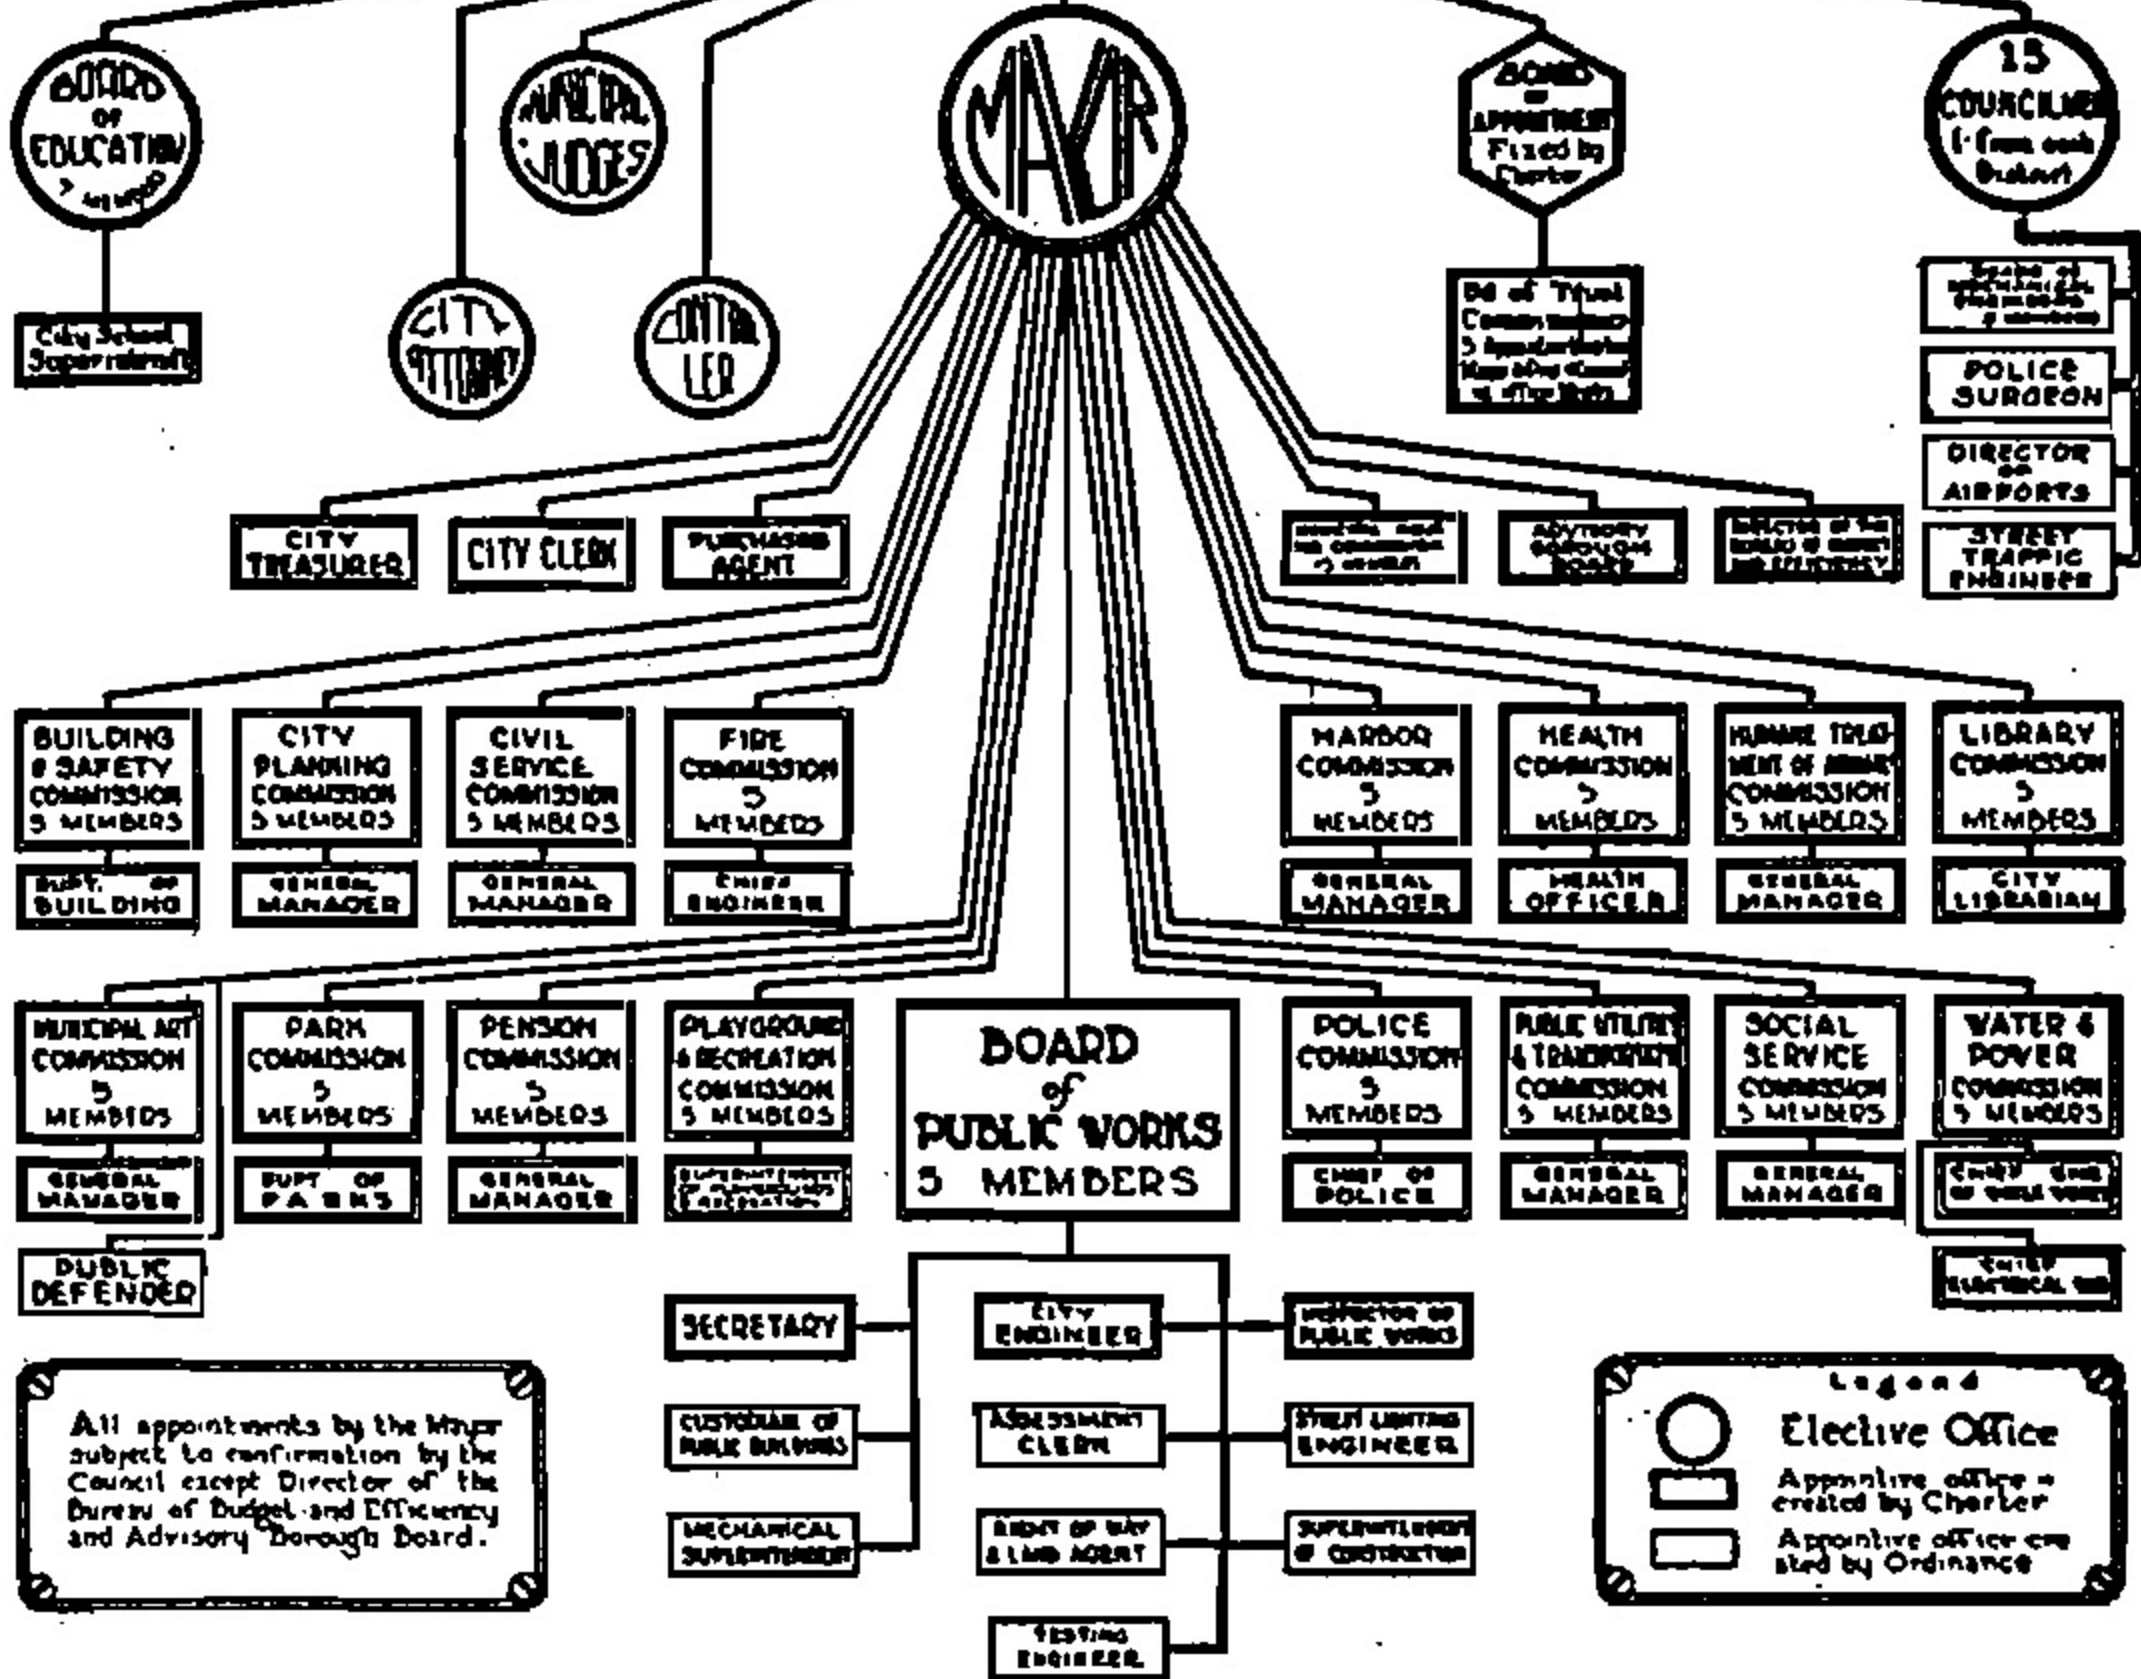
BOARD OF EDUCATION 7 members

MUNICIPAL JUDGES

MAYOR

BOARD of APPOINTMENT Fixed by Charter

15 COUNCILMEN 1 from each District

City School Superintendent

CITY ATTORNEY

CONTROLLER

Bd of Trust Commissioners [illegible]

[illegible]

POLICE SURGEON

DIRECTOR OF AIRPORTS

STREET TRAFFIC ENGINEER

CITY TREASURER

CITY CLERK

PURCHASING AGENT

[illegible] 3 members

ADVISORY BOROUGH BOARD

DIRECTOR of the BUREAU of BUDGET AND EFFICIENCY

BUILDING & SAFETY COMMISSION 5 MEMBERS

SUPT. OF BUILDING

CITY PLANNING COMMISSION 5 MEMBERS

GENERAL MANAGER

CIVIL SERVICE COMMISSION 5 MEMBERS

GENERAL MANAGER

FIRE COMMISSION 5 MEMBERS

CHIEF ENGINEER

HARBOR COMMISSION 5 MEMBERS

GENERAL MANAGER

HEALTH COMMISSION 5 MEMBERS

HEALTH OFFICER

HUMANE TREATMENT OF ANIMALS COMMISSION 5 MEMBERS

GENERAL MANAGER

LIBRARY COMMISSION 5 MEMBERS

CITY LIBRARIAN

MUNICIPAL ART COMMISSION 5 MEMBERS

GENERAL MANAGER

PUBLIC DEFENDER

PARK COMMISSION 5 MEMBERS

SUPT OF PARKS

PENSION COMMISSION 5 MEMBERS

GENERAL MANAGER

PLAYGROUND & RECREATION COMMISSION 5 MEMBERS

SUPERINTENDENT OF PLAYGROUNDS & RECREATION

BOARD of PUBLIC WORKS 5 MEMBERS

POLICE COMMISSION 5 MEMBERS

CHIEF OF POLICE

PUBLIC UTILITIES & TRANSPORTATION COMMISSION 5 MEMBERS

GENERAL MANAGER

SOCIAL SERVICE COMMISSION 5 MEMBERS

GENERAL MANAGER

WATER & POWER COMMISSION 5 MEMBERS

CHIEF ENG. OF WATER WORKS

CHIEF ELECTRICAL ENG

SECRETARY

CITY ENGINEER

INSPECTOR OF PUBLIC WORKS

CUSTODIAN OF PUBLIC BUILDINGS

ASSESSMENT CLERK

STREET LIGHTING ENGINEER

MECHANICAL SUPERINTENDENT

RIGHT OF WAY & LAND AGENT

SUPERINTENDENT OF CONSTRUCTION

TESTING ENGINEER

All appointments by the Mayor subject to confirmation by the Council except Director of the Bureau of Budget and Efficiency and Advisory Borough Board.

Legend
Elective Office
Appointive office - created by Charter
Appointive office created by Ordinance